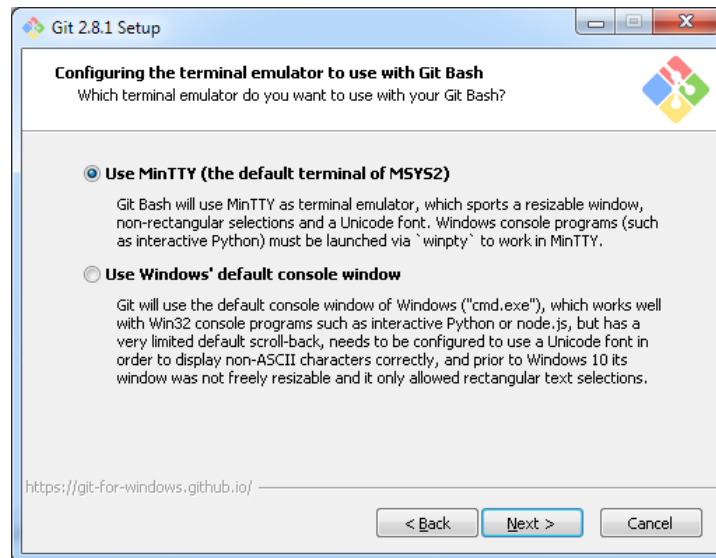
Git 2.8.1 Setup

Configuring the terminal emulator to use with Git Bash
Which terminal emulator do you want to use with your Git Bash?

Use MinTTY (the default terminal of MSYS2)

Git Bash will use MinTTY as terminal emulator, which sports a resizable window, non-rectangular selections and a Unicode font. Windows console programs (such as interactive Python) must be launched via `winpty` to work in MinTTY.

Use Windows' default console window

Git will use the default console window of Windows ("cmd.exe"), which works well with Win32 console programs such as interactive Python or node.js, but has a very limited default scroll-back, needs to be configured to use a Unicode font in order to display non-ASCII characters correctly, and prior to Windows 10 its window was not freely resizable and it only allowed rectangular text selections.

https://git-for-windows.github.io/

< Back
Next >
Cancel